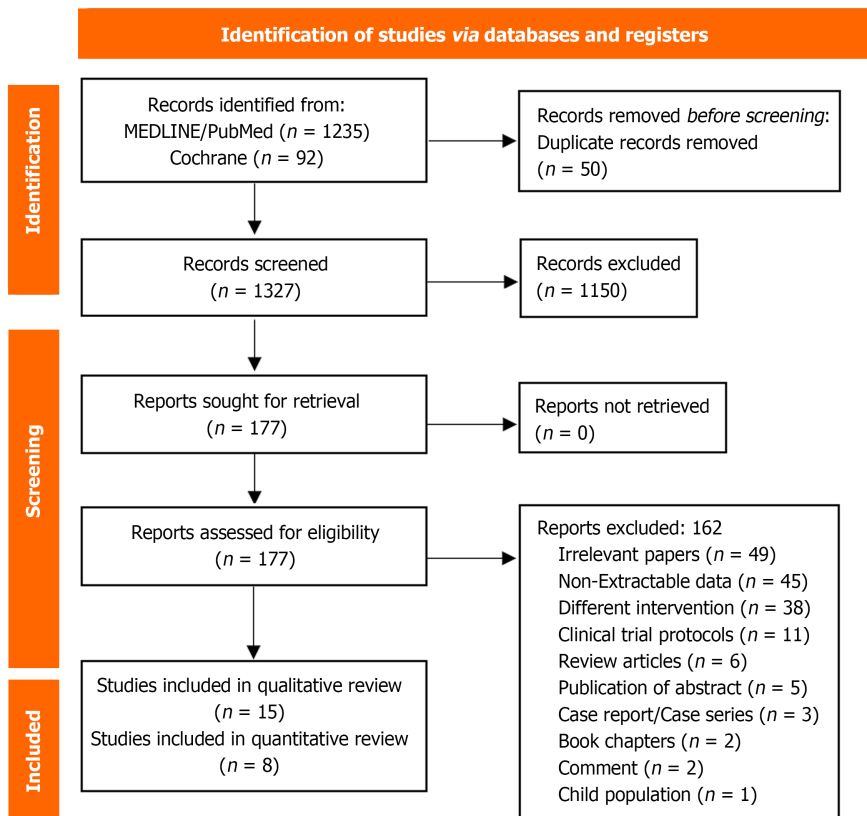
Identification of studies via databases and registers

Identification

Records identified from:
MEDLINE/PubMed ($n$ = 1235)
Cochrane ($n$ = 92)

Records removed before screening:
Duplicate records removed
($n$ = 50)

Records screened
($n$ = 1327)

Records excluded
($n$ = 1150)

Screening

Reports sought for retrieval
($n$ = 177)

Reports not retrieved
($n$ = 0)

Reports assessed for eligibility
($n$ = 177)

Reports excluded: 162
Irrelevant papers ($n$ = 49)
Non-Extractable data ($n$ = 45)
Different intervention ($n$ = 38)
Clinical trial protocols ($n$ = 11)
Review articles ($n$ = 6)
Publication of abstract ($n$ = 5)
Case report/Case series ($n$ = 3)
Book chapters ($n$ = 2)
Comment ($n$ = 2)
Child population ($n$ = 1)

Included

Studies included in qualitative review
($n$ = 15)
Studies included in quantitative review
($n$ = 8)